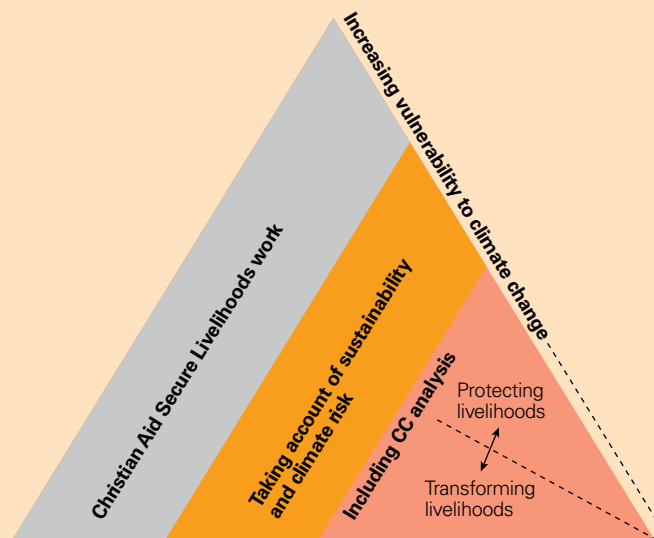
Increasing vulnerability to climate change

Christian Aid Secure Livelihoods work

Taking account of sustainability and climate risk

Including CC analysis

Protecting livelihoods

Transforming livelihoods